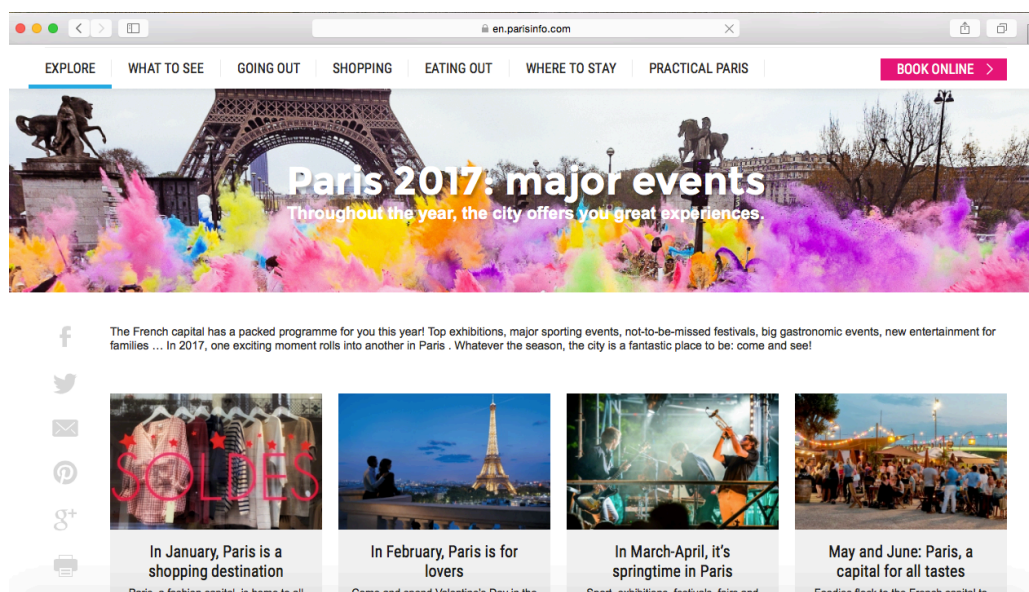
en.parisinfo.com

EXPLORE WHAT TO SEE GOING OUT SHOPPING EATING OUT WHERE TO STAY PRACTICAL PARIS BOOK ONLINE >

Paris 2017: major events

Throughout the year, the city offers you great experiences.

The French capital has a packed programme for you this year! Top exhibitions, major sporting events, not-to-be-missed festivals, big gastronomic events, new entertainment for families … In 2017, one exciting moment rolls into another in Paris . Whatever the season, the city is a fantastic place to be: come and see!

SOLDES

In January, Paris is a shopping destination

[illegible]

In February, Paris is for lovers

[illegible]

In March-April, it's springtime in Paris

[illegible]

May and June: Paris, a capital for all tastes

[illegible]